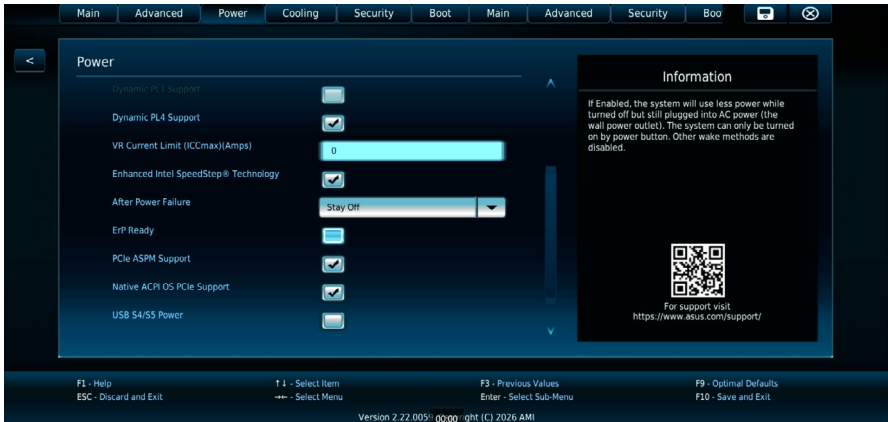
Main | Advanced | Power | Cooling | Security | Boot | Main | Advanced | Security | Boo

<

Power

Dynamic PL1 Support

Dynamic PL4 Support

VR Current Limit (ICCmax)(Amps)
0

Enhanced Intel SpeedStep® Technology

After Power Failure
Stay Off

ErP Ready

PCIe ASPM Support

Native ACPI OS PCIe Support

USB S4/S5 Power

Information

If Enabled, the system will use less power while turned off but still plugged into AC power (the wall power outlet). The system can only be turned on by power button. Other wake methods are disabled.

For support visit
https://www.asus.com/support/

F1 - Help
ESC - Discard and Exit
↑↓ - Select Item
→← - Select Menu
F3 - Previous Values
Enter - Select Sub-Menu
F9 - Optimal Defaults
F10 - Save and Exit

Version 2.22.005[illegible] 00:00 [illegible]ght (C) 2026 AMI